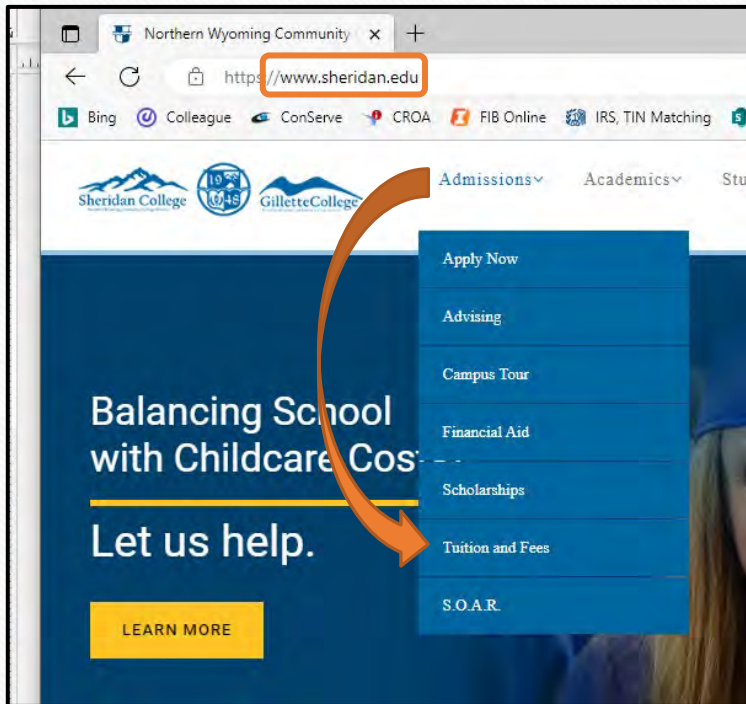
Northern Wyoming Community ×

https://www.sheridan.edu

Bing Colleague ConServe CROA FIB Online IRS, TIN Matching

Sheridan College 19 48 GilletteCollege

Admissions Academics Stu

Apply Now

Advising

Campus Tour

Financial Aid

Scholarships

Tuition and Fees

S.O.A.R.

Balancing School with Childcare Cos

Let us help.

LEARN MORE